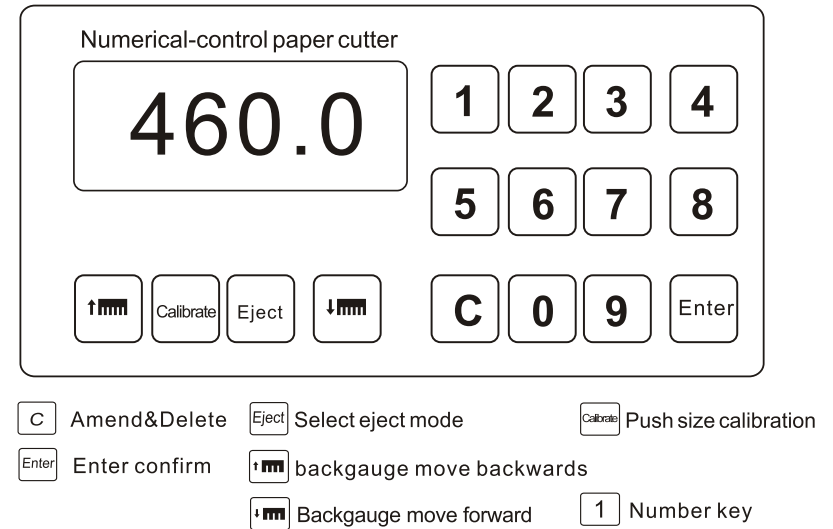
Numerical-control paper cutter

460.0

1 2 3 4

5 6 7 8

Calibrate Eject

C 0 9 Enter

C Amend&Delete

Eject Select eject mode

Calibrate Push size calibration

Enter Enter confirm

backgauge move backwards

Backgauge move forward

1 Number key